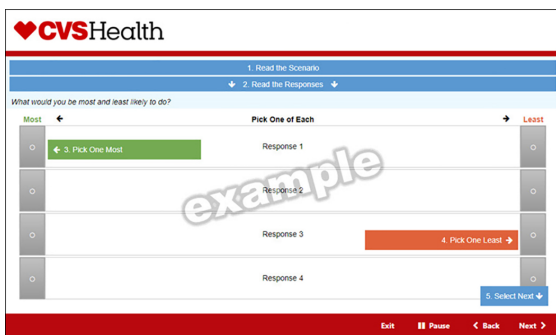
CVSHealth

1. Read the Scenario

2. Read the Responses

What would you be most and least likely to do?

| Most | Pick One of Each | Least |
|---|---|---|
| | 3. Pick One Most Response 1 | |
| | Response 2 | |
| | Response 3 4. Pick One Least | |
| | Response 4 | |

example

5. Select Next

Exit Pause Back Next